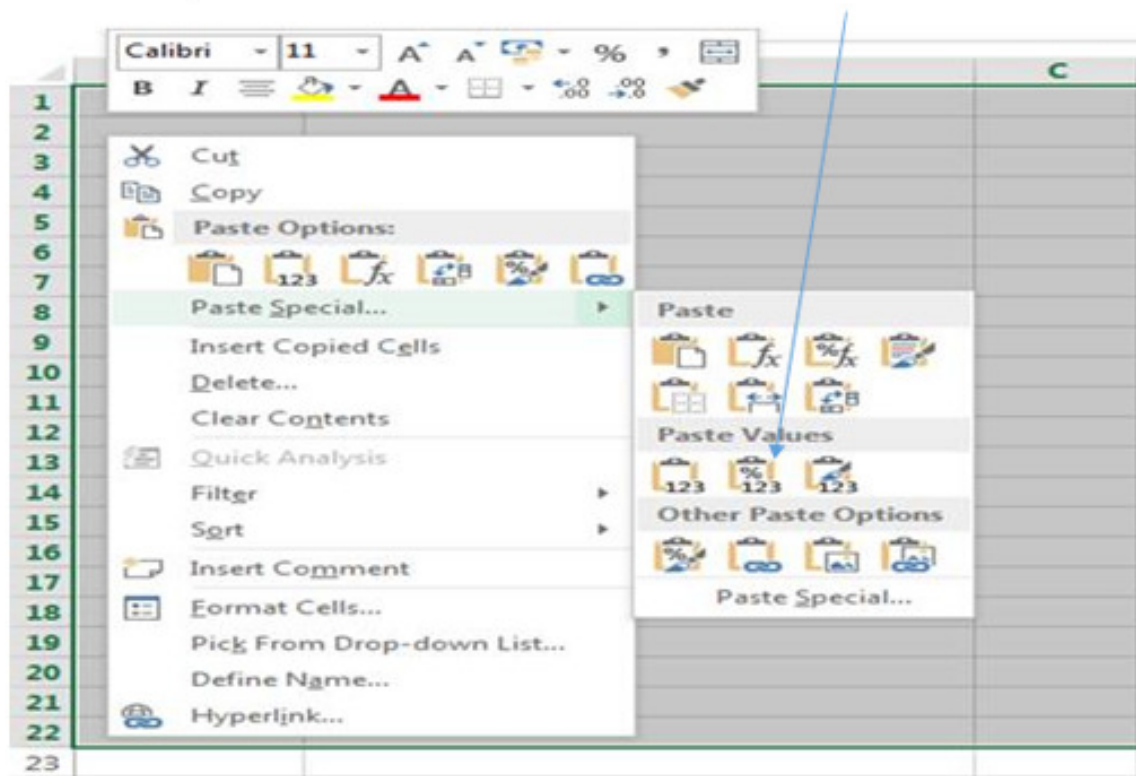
Calibri 11 A A % ,
B I A

C

1
2
3
4
5
6
7
8
9
10
11
12
13
14
15
16
17
18
19
20
21
22
23

Cut
Copy
Paste Options:
Paste Special...
Insert Copied Cells
Delete...
Clear Contents
Quick Analysis
Filter
Sort
Insert Comment
Format Cells...
Pick From Drop-down List...
Define Name...
Hyperlink...

Paste
Paste Values
Other Paste Options
Paste Special...